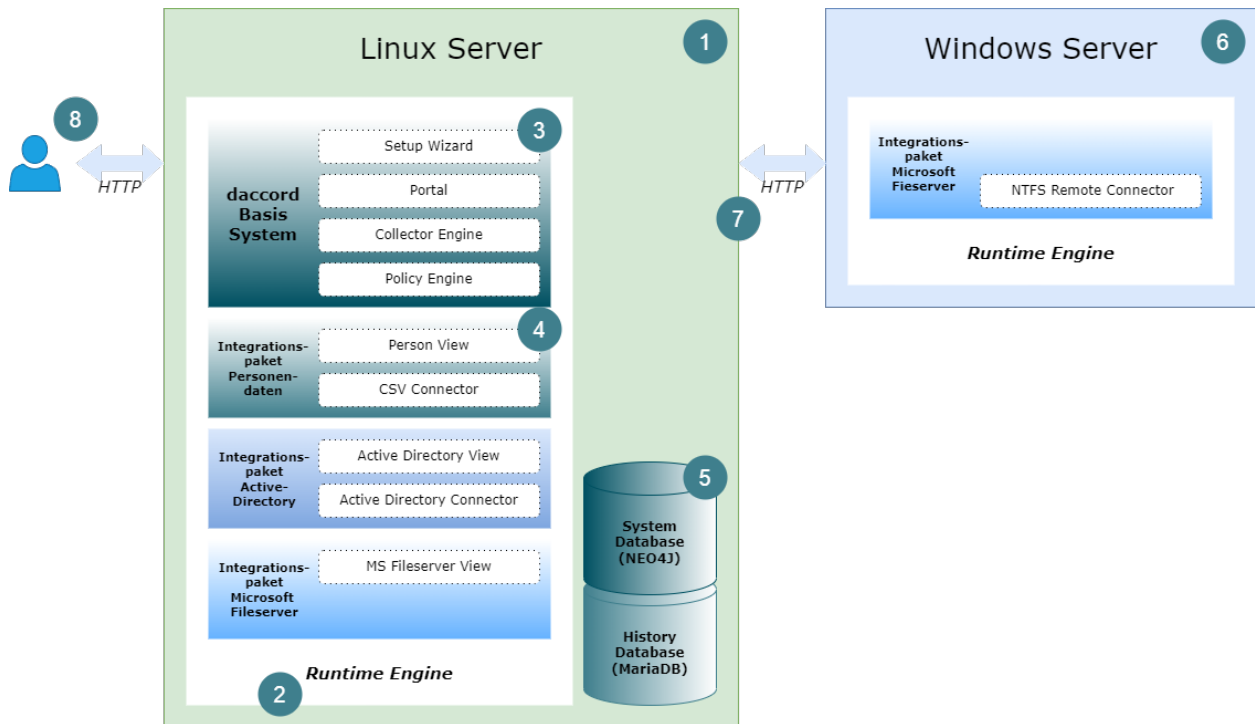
8

HTTP

Linux Server

1

daccord Basis System

3

Setup Wizard

Portal

Collector Engine

Policy Engine

Integrations-paket Personen-daten

4

Person View

CSV Connector

Integrations-paket Active-Directory

Active Directory View

Active Directory Connector

Integrations-paket Microsoft Fileserver

MS Fileserver View

Runtime Engine

2

5

System Database (NEO4J)

History Database (MariaDB)

HTTP

7

Windows Server

6

Integrations-paket Microsoft Fieserver

NTFS Remote Connector

Runtime Engine